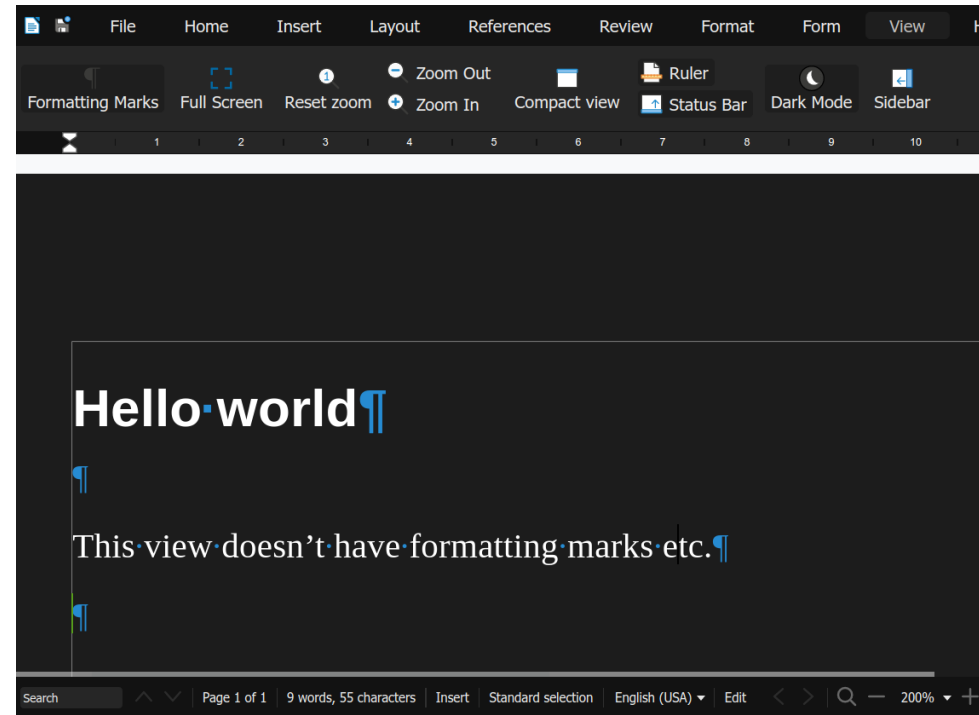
File Home Insert Layout References Review Format Form View

Formatting Marks Full Screen Reset zoom Zoom Out Zoom In Compact view Ruler Status Bar Dark Mode Sidebar

1 2 3 4 5 6 7 8 9 10

Hello·world¶

¶

This·view·doesn’t·have·formatting·marks·etc.¶

¶

Search Page 1 of 1 9 words, 55 characters Insert Standard selection English (USA) Edit 200%